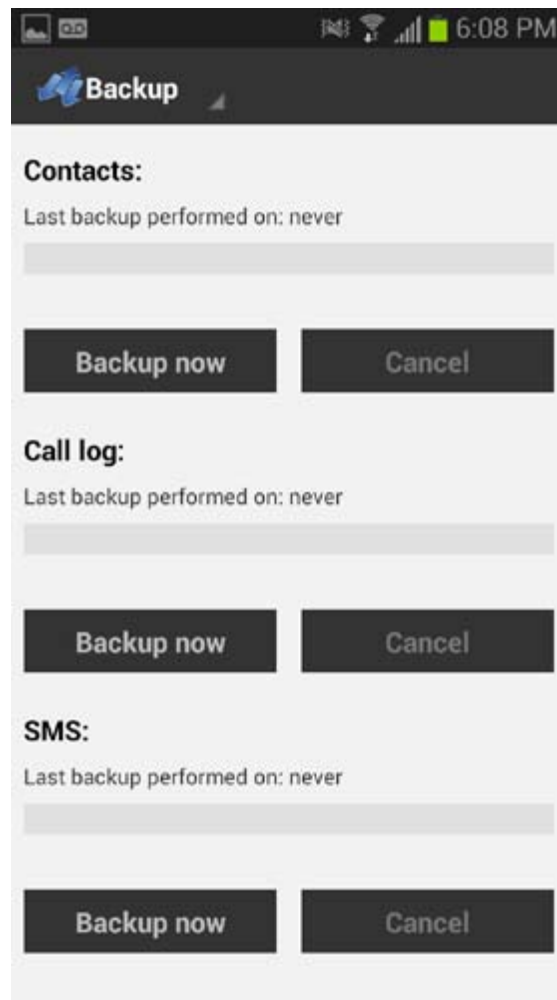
6:08 PM

Backup

Contacts:

Last backup performed on: never

Backup now

Cancel

Call log:

Last backup performed on: never

Backup now

Cancel

SMS:

Last backup performed on: never

Backup now

Cancel